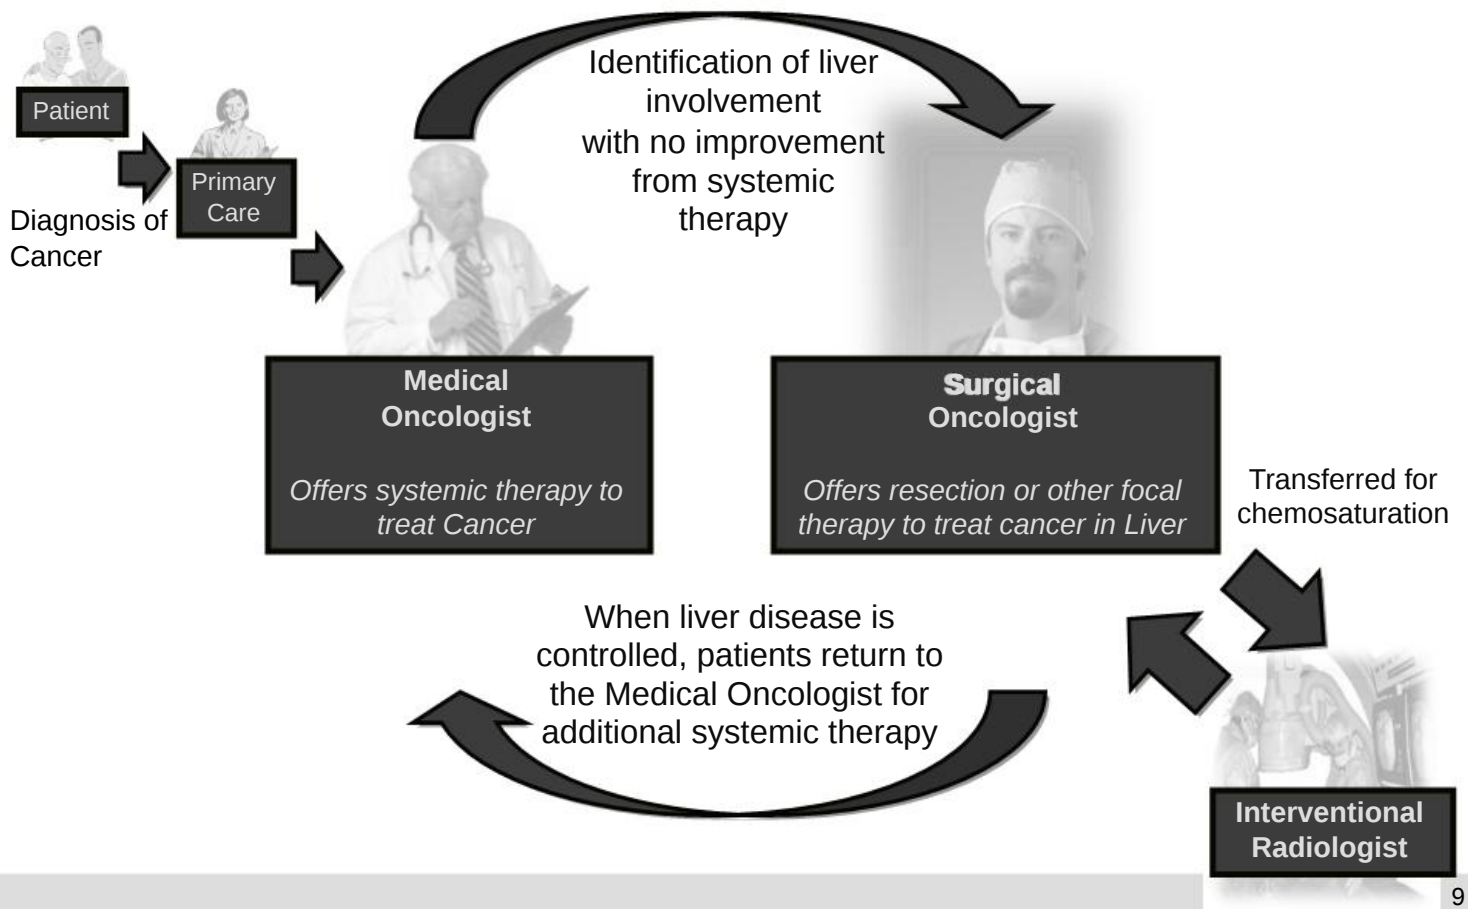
Patient

Primary Care

Diagnosis of Cancer

Identification of liver involvement with no improvement from systemic therapy

Medical Oncologist

*Offers systemic therapy to treat Cancer*

Surgical Oncologist

*Offers resection or other focal therapy to treat cancer in Liver*

Transferred for chemosaturation

When liver disease is controlled, patients return to the Medical Oncologist for additional systemic therapy

Interventional Radiologist

9